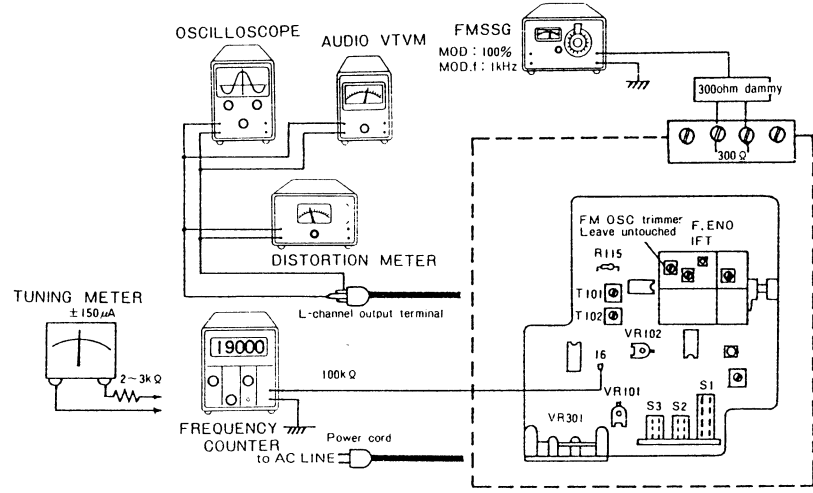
OSCILLOSCOPE

AUDIO VTVM

FMSSG
MOD : 100%
MOD.f : 1kHz

300ohm dammy

300 Ω

DISTORTION METER

TUNING METER
± 150 μA

2 ~ 3k Ω

L-channel output terminal

19000

100k Ω

FREQUENCY COUNTER

Power cord
to AC LINE

FM OSC trimmer
Leave untouched

F.ENO
IFT

R115

T101

T102

VR102

16

VR101

S1

S3 S2

VR301